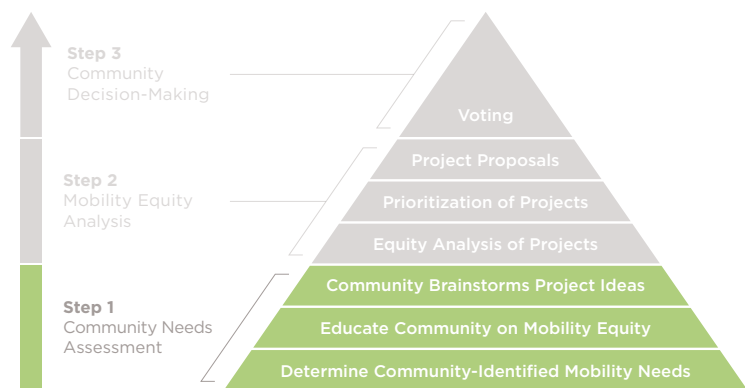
Step 3
Community Decision-Making

Step 2
Mobility Equity Analysis

Step 1
Community Needs Assessment

Voting

Project Proposals

Prioritization of Projects

Equity Analysis of Projects

Community Brainstorms Project Ideas

Educate Community on Mobility Equity

Determine Community-Identified Mobility Needs